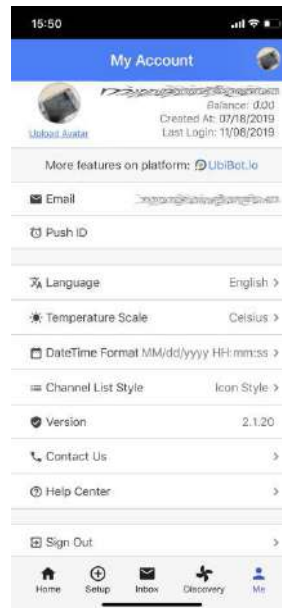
15:50

My Account

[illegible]
Balance: 0.00
Created At: 07/18/2019
Last Login: 11/08/2019
Upload Avatar

More features on platform: UbiBot.io

Email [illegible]

Push ID

Language English >

Temperature Scale Celsius >

DateTime Format MM/dd/yyyy HH:mm:ss >

Channel List Style Icon Style >

Version 2.1.20

Contact Us >

Help Center >

Sign Out >

Home Setup Inbox Discovery Me